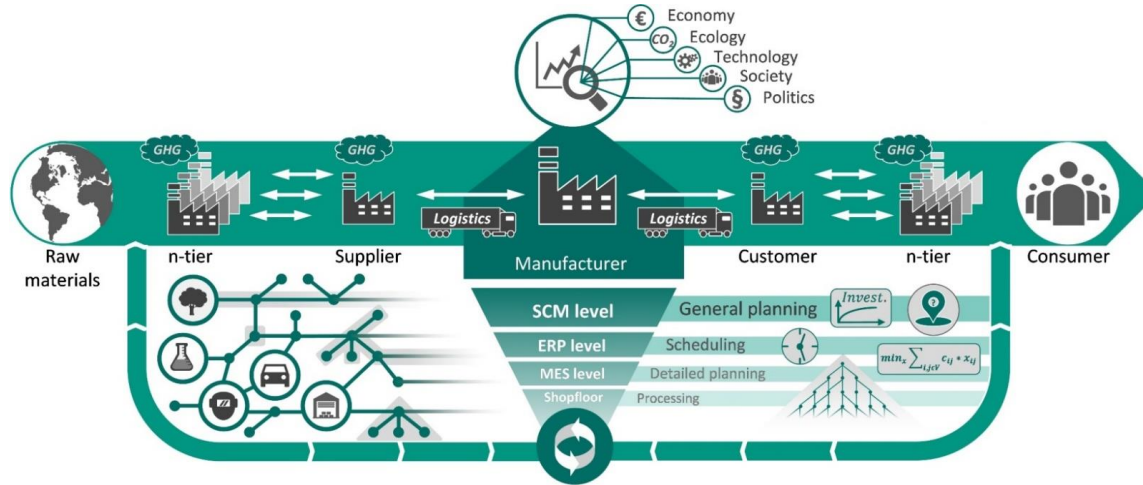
€ Economy
$CO_2$ Ecology
Technology
Society
§ Politics

GHG
GHG
GHG
GHG

Logistics
Logistics

Raw materials
n-tier
Supplier
Manufacturer
Customer
n-tier
Consumer

SCM level
General planning
Invest.
ERP level
Scheduling
$min_x \sum_{i,j \in V} c_{ij} * x_{ij}$
MES level
Detailed planning
Shopfloor
Processing